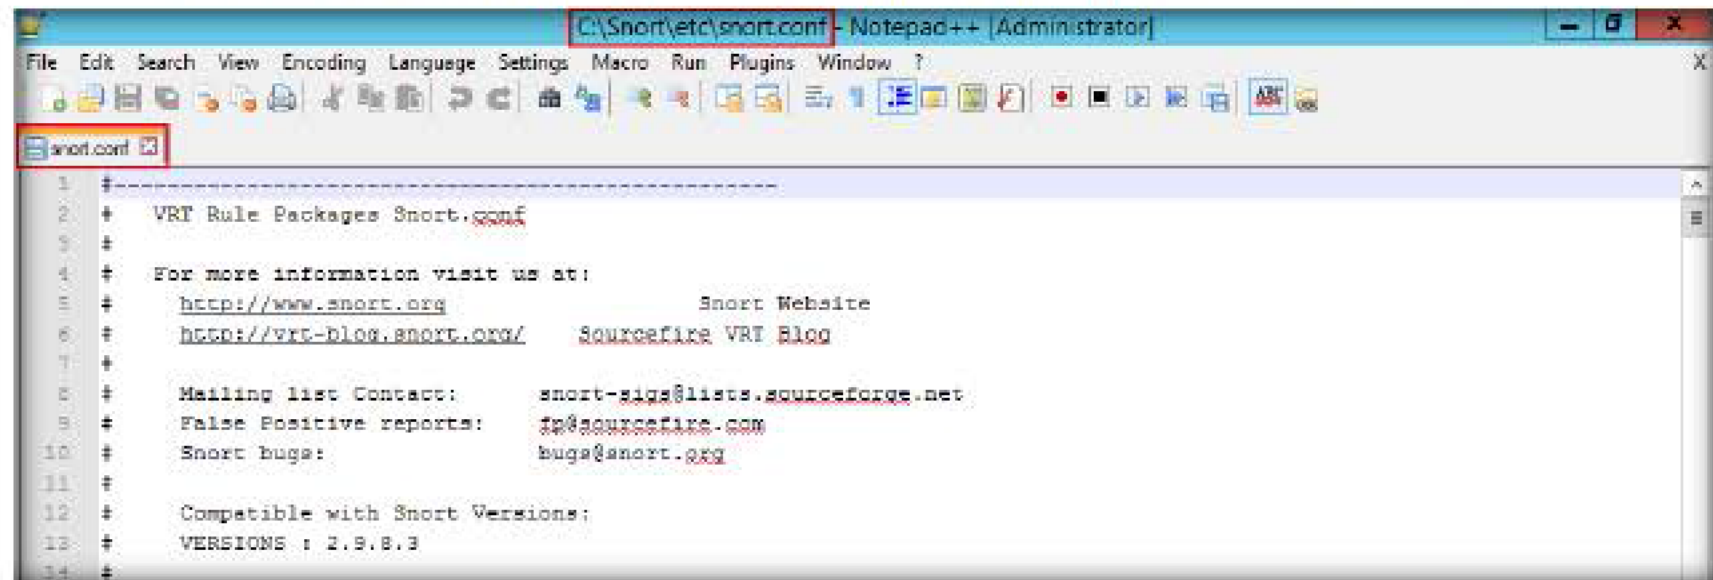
C:\Snort\etc\snort.conf - Notepad++ [Administrator]

File Edit Search View Encoding Language Settings Macro Run Plugins Window ?

snort.conf

1 #--------------------------------------------------
2 # VRT Rule Packages Snort.conf
3 #
4 # For more information visit us at:
5 # http://www.snort.org Snort Website
6 # http://vrt-blog.snort.org/ Sourcefire VRT Blog
7 #
8 # Mailing list Contact: snort-sigs@lists.sourceforge.net
9 # False Positive reports: fp@sourcefire.com
10 # Snort bugs: bugs@snort.org
11 #
12 # Compatible with Snort Versions:
13 # VERSIONS : 2.9.8.3
14 #